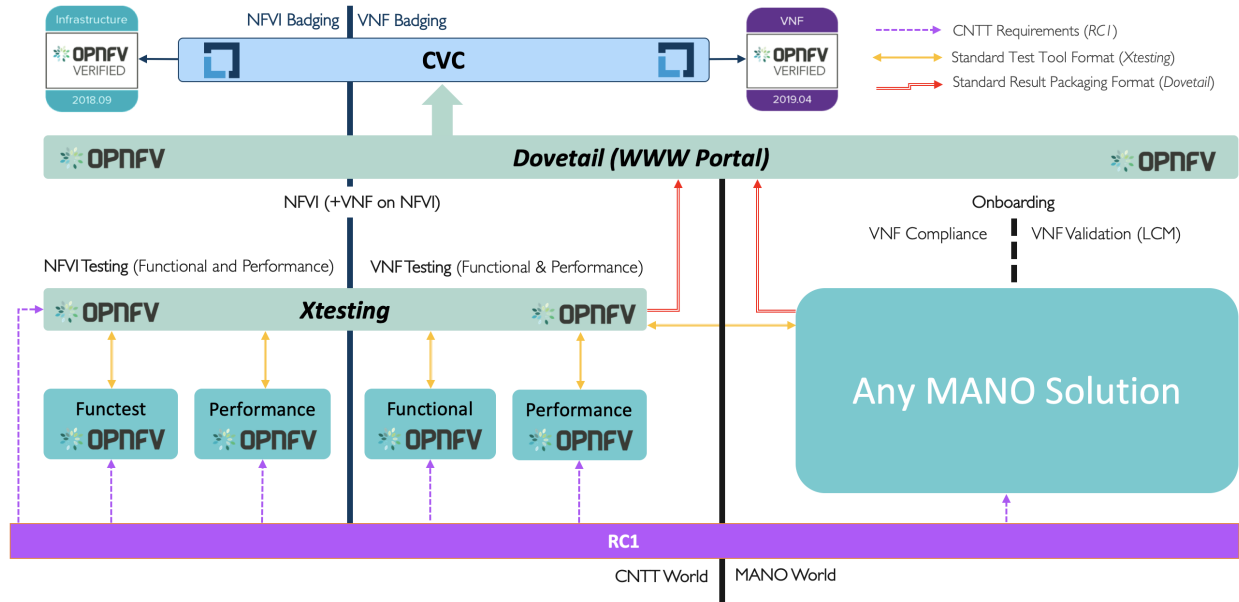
Infrastructure
OPNFV
VERIFIED
2018.09

NFVI Badging | VNF Badging

CVC

VNF
OPNFV
VERIFIED
2019.04

CNTT Requirements (RC1)
Standard Test Tool Format (Xtesting)
Standard Result Packaging Format (Dovetail)

OPNFV
Dovetail (WWW Portal)
OPNFV

NFVI (+VNF on NFVI)

Onboarding
VNF Compliance
VNF Validation (LCM)

NFVI Testing (Functional and Performance)
VNF Testing (Functional & Performance)

OPNFV
Xtesting
OPNFV

Functest
OPNFV

Performance
OPNFV

Functional
OPNFV

Performance
OPNFV

Any MANO Solution

RC1

CNTT World
MANO World